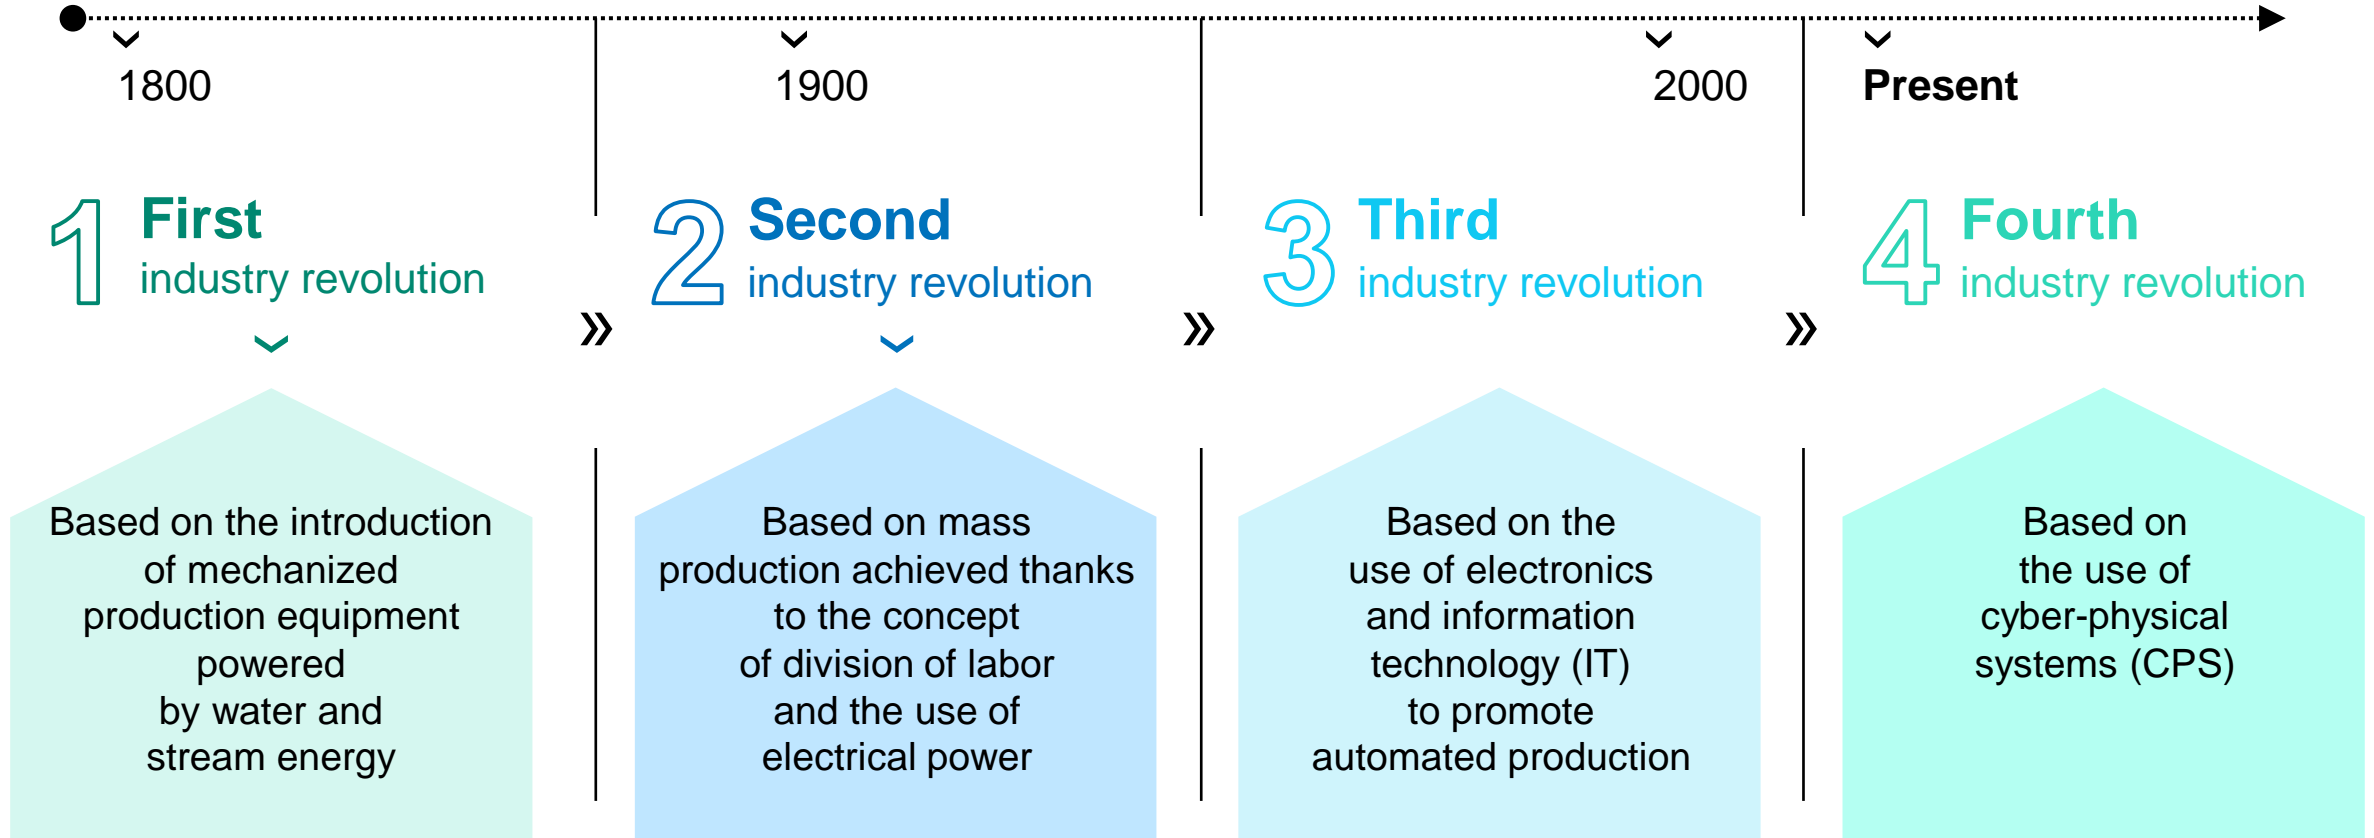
1800

1900

2000

Present

1 First
industry revolution

»

2 Second
industry revolution

»

3 Third
industry revolution

»

4 Fourth
industry revolution

Based on the introduction of mechanized production equipment powered by water and stream energy

Based on mass production achieved thanks to the concept of division of labor and the use of electrical power

Based on the use of electronics and information technology (IT) to promote automated production

Based on the use of cyber-physical systems (CPS)